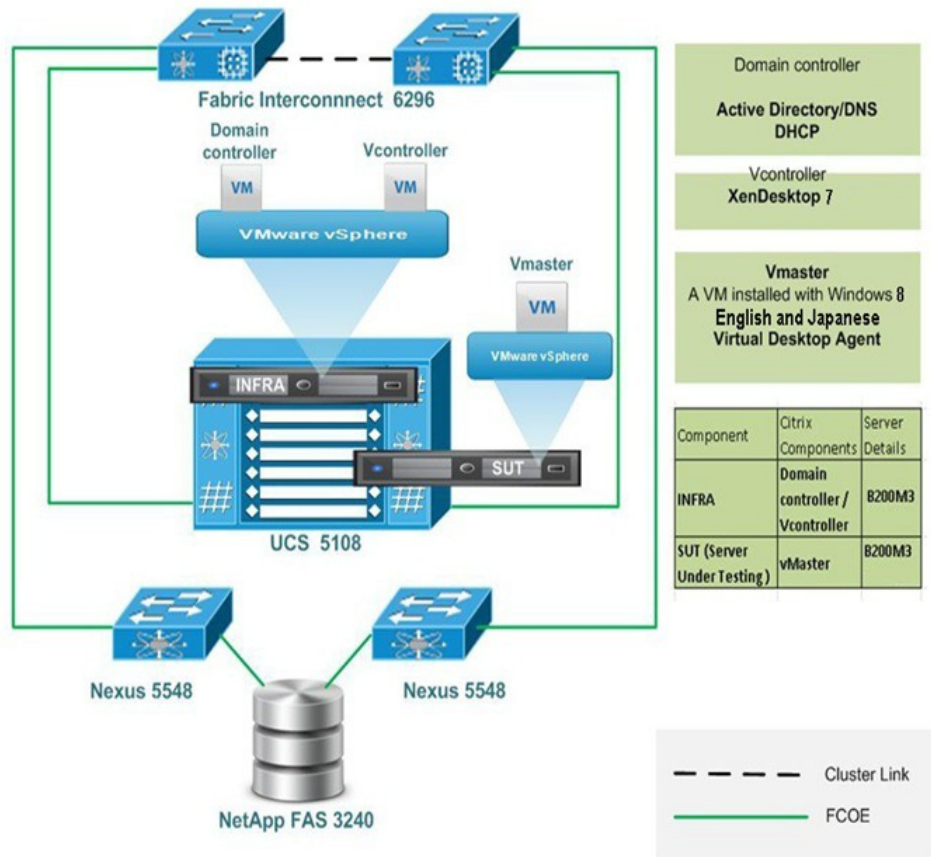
Fabric Interconnect 6296

Domain controller

Vcontroller

VM

VM

VMware vSphere

Vmaster

VM

VMware vSphere

INFRA

SUT

UCS 5108

Nexus 5548

Nexus 5548

NetApp FAS 3240

Domain controller

Active Directory/DNS DHCP

Vcontroller XenDesktop 7

Vmaster A VM installed with Windows 8 English and Japanese Virtual Desktop Agent

| Component | Citrix Components | Server Details |
|---|---|---|
| INFRA | Domain controller / Vcontroller | B200M3 |
| SUT (Server Under Testing ) | vMaster | B200M3 |

Cluster Link

FCOE